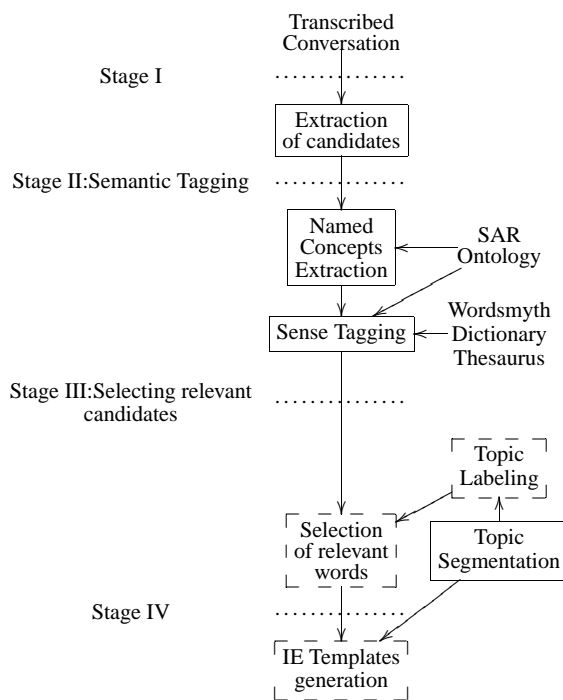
Transcribed Conversation

Stage I

Extraction of candidates

Stage II:Semantic Tagging

Named Concepts Extraction

SAR Ontology

Sense Tagging

Wordsmyth Dictionary Thesaurus

Stage III:Selecting relevant candidates

Topic Labeling

Selection of relevant words

Topic Segmentation

Stage IV

IE Templates generation